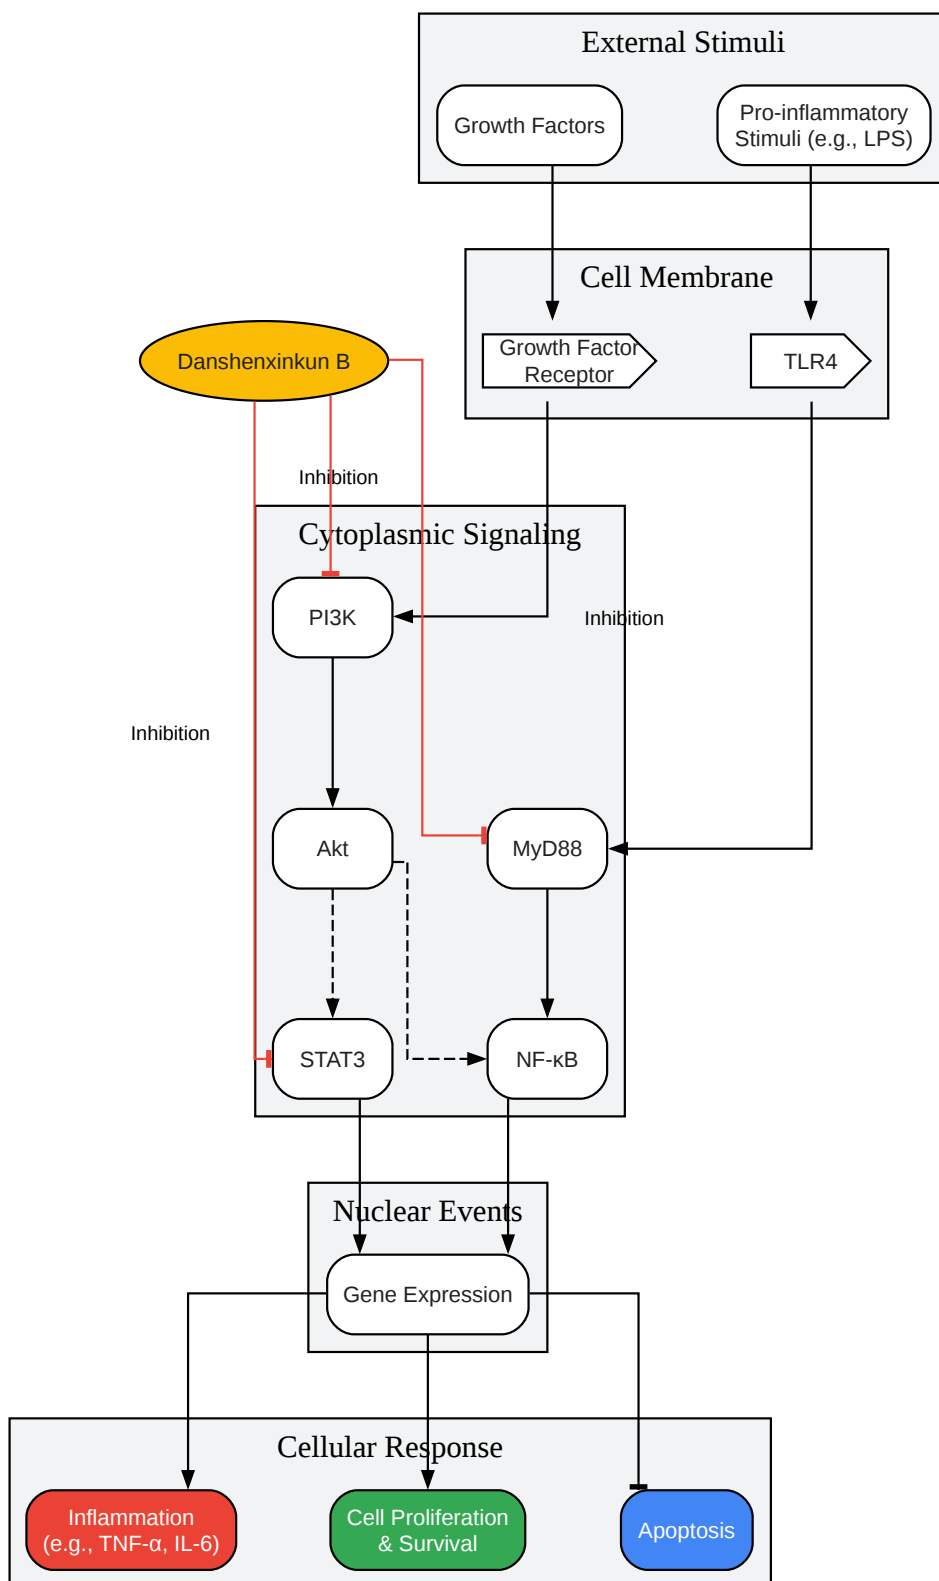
External Stimuli

Growth Factors

Pro-inflammatory Stimuli (e.g., LPS)

Cell Membrane

Growth Factor Receptor

TLR4

Danshenxinkun B

Inhibition

Cytoplasmic Signaling

PI3K

Inhibition

Inhibition

Akt

MyD88

STAT3

NF-κB

Nuclear Events

Gene Expression

Cellular Response

Inflammation (e.g., TNF-α, IL-6)

Cell Proliferation & Survival

Apoptosis